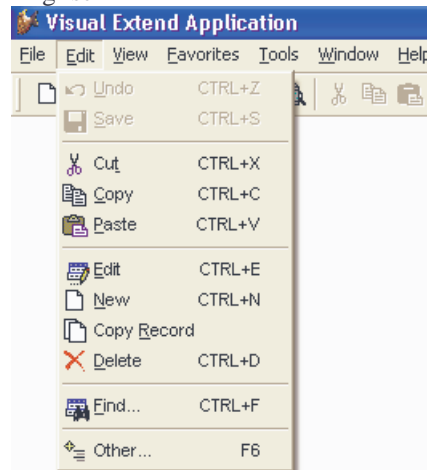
Visual Extend Application

File Edit View Favorites Tools Window Help

Undo CTRL+Z
Save CTRL+S
Cut CTRL+X
Copy CTRL+C
Paste CTRL+V
Edit CTRL+E
New CTRL+N
Copy Record
Delete CTRL+D
Find... CTRL+F
Other... F6